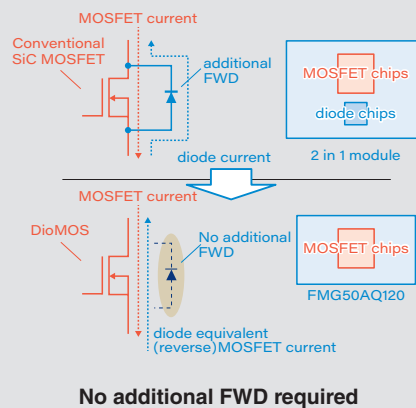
MOSFET current

Conventional SiC MOSFET

additional FWD

diode current

MOSFET chips

diode chips

2 in 1 module

MOSFET current

DioMOS

No additional FWD

diode equivalent (reverse)MOSFET current

MOSFET chips

FMG50AQ120

No additional FWD required